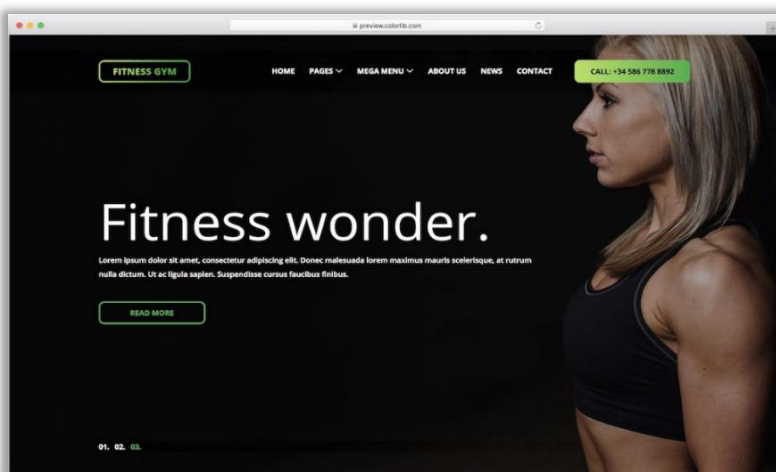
preview.colorlib.com

FITNESS GYM

HOME PAGES MEGA MENU ABOUT US NEWS CONTACT

CALL: +34 586 778 8892

Fitness wonder.

Lorem ipsum dolor sit amet, consectetur adipiscing elit. Donec malesuada lorem maximus mauris scelerisque, at rutrum nulla dictum. Ut ac ligula sapien. Suspendisse cursus faucibus finibus.

READ MORE

01. 02. 03.